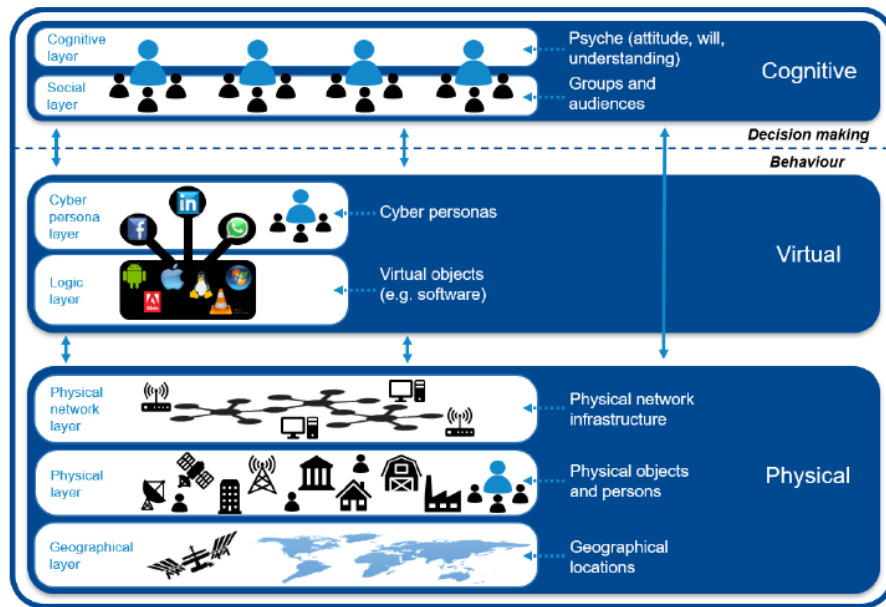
Cognitive layer

Social layer

Psyche (attitude, will, understanding)

Groups and audiences

Cognitive

Decision making

Behaviour

Cyber persona layer

Cyber personas

Logic layer

Virtual objects (e.g. software)

Virtual

Physical network layer

Physical network infrastructure

Physical layer

Physical objects and persons

Physical

Geographical layer

Geographical locations